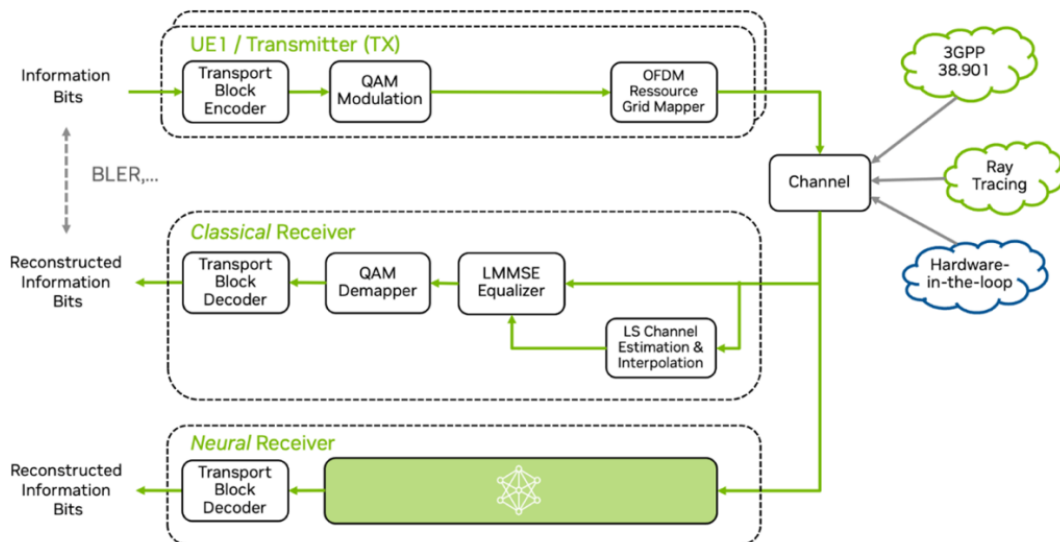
UE1 / Transmitter (TX)

Information Bits

Transport Block Encoder

QAM Modulation

OFDM Ressource Grid Mapper

3GPP 38.901

BLER,...

Channel

Ray Tracing

Classical Receiver

Reconstructed Information Bits

Transport Block Decoder

QAM Demapper

LMMSE Equalizer

Hardware-in-the-loop

LS Channel Estimation & Interpolation

Neural Receiver

Reconstructed Information Bits

Transport Block Decoder